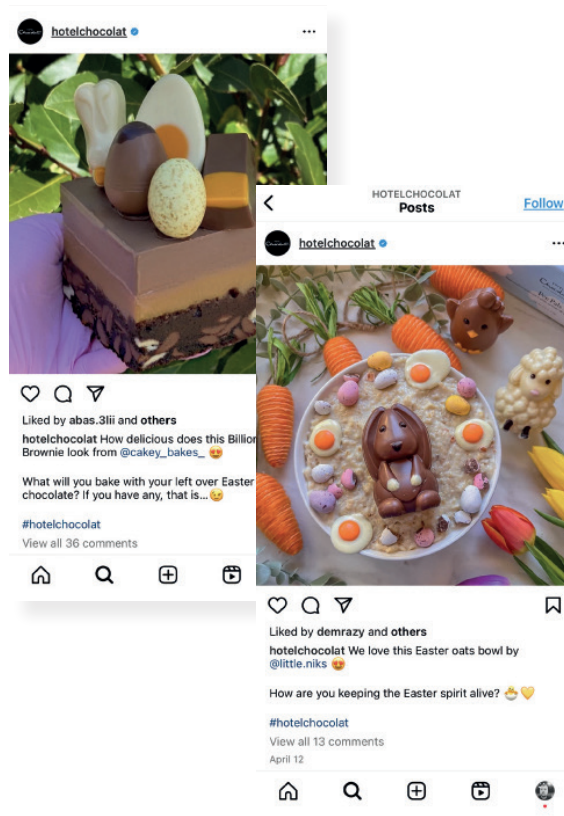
hotelchocolat

Liked by abas.3lii and others

hotelchocolat How delicious does this Billion Brownie look from @cakey_bakes_ 😍

What will you bake with your left over Easter chocolate? If you have any, that is...😉

#hotelchocolat

View all 36 comments

HOTELCHOCOLAT
Posts
Follow

hotelchocolat

Liked by demrazy and others

hotelchocolat We love this Easter oats bowl by @little.niks 😍

How are you keeping the Easter spirit alive? 🐣💛

#hotelchocolat

View all 13 comments

April 12